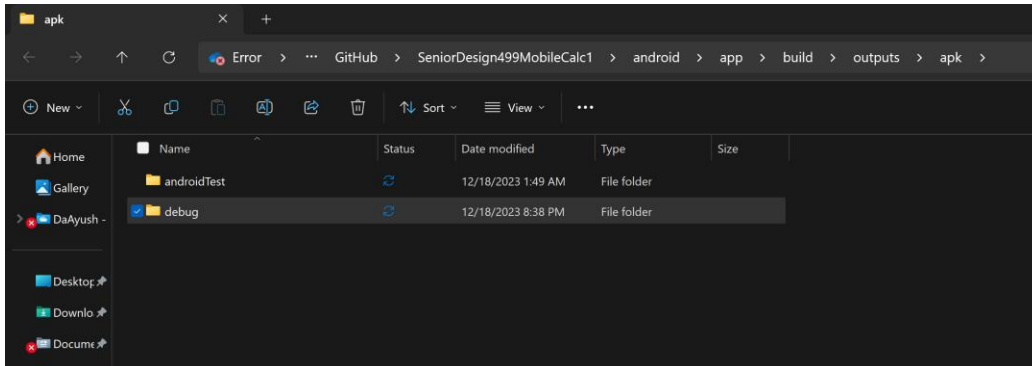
apk

Error > ··· GitHub > SeniorDesign499MobileCalc1 > android > app > build > outputs > apk >

New Sort View ···

Home
Gallery
DaAyush -
Desktop
Downlo
Docume

| Name | Status | Date modified | Type | Size |
|---|---|---|---|---|
| androidTest | | 12/18/2023 1:49 AM | File folder | |
| debug | | 12/18/2023 8:38 PM | File folder | |